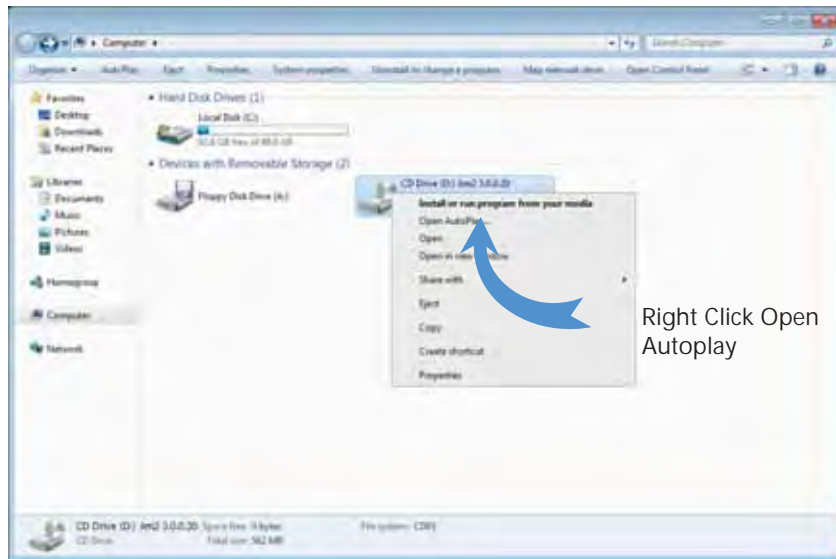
Computer ▸

Search Computer

Organize ▾ AutoPlay Eject Properties System properties Uninstall or change a program Map network drive Open Control Panel

Favorites
Desktop
Downloads
Recent Places

Libraries
Documents
Music
Pictures
Videos

Homegroup

Computer

Network

Hard Disk Drives (1)

Local Disk (C:)
50.8 GB free of 89.0 GB

Devices with Removable Storage (2)

Floppy Disk Drive (A:)

CD Drive (D:) ðm2 3.0.0.20

Install or run program from your media
Open AutoPlay...
Open
Open in new window
Share with
Eject
Copy
Create shortcut
Properties

Right Click Open Autoplay

CD Drive (D:) ðm2 3.0.0.20 Space free: 0 bytes
CD Drive Total size: 562 MB
File system: CDFS